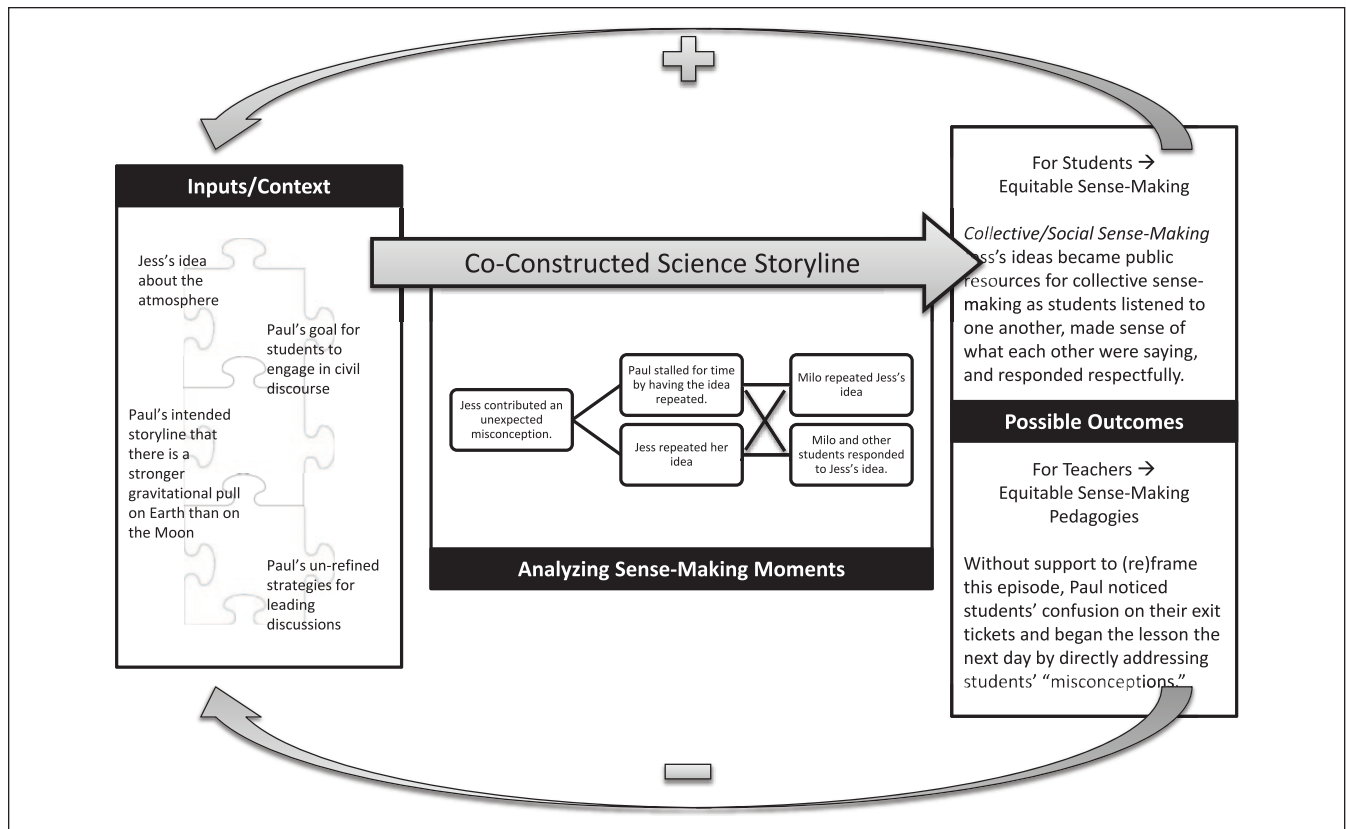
Inputs/Context

Jess's idea about the atmosphere

Paul's goal for students to engage in civil discourse

Paul's intended storyline that there is a stronger gravitational pull on Earth than on the Moon

Paul's un-refined strategies for leading discussions

Co-Constructed Science Storyline

Jess contributed an unexpected misconception.

Paul stalled for time by having the idea repeated.

Jess repeated her idea

Milo repeated Jess's idea

Milo and other students responded to Jess's idea.

Analyzing Sense-Making Moments

For Students →
Equitable Sense-Making

*Collective/Social Sense-Making*
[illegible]ess's ideas became public resources for collective sense-making as students listened to one another, made sense of what each other were saying, and responded respectfully.

Possible Outcomes

For Teachers →
Equitable Sense-Making Pedagogies

Without support to (re)frame this episode, Paul noticed students' confusion on their exit tickets and began the lesson the next day by directly addressing students' "misconceptions."